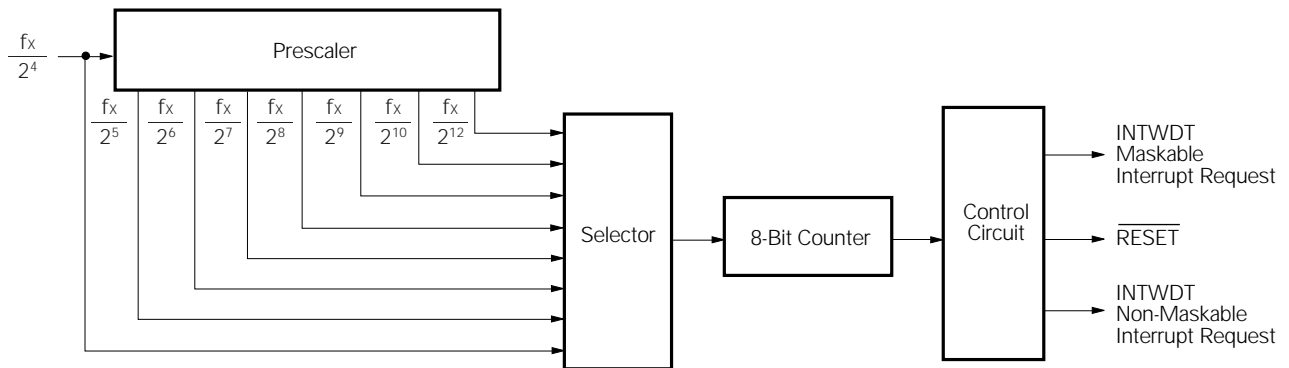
$\frac{f_X}{2^4}$

Prescaler

$\frac{f_X}{2^5}$ $\frac{f_X}{2^6}$ $\frac{f_X}{2^7}$ $\frac{f_X}{2^8}$ $\frac{f_X}{2^9}$ $\frac{f_X}{2^{10}}$ $\frac{f_X}{2^{12}}$

Selector

8-Bit Counter

Control Circuit

INTWDT Maskable Interrupt Request

$\overline{RESET}$

INTWDT Non-Maskable Interrupt Request